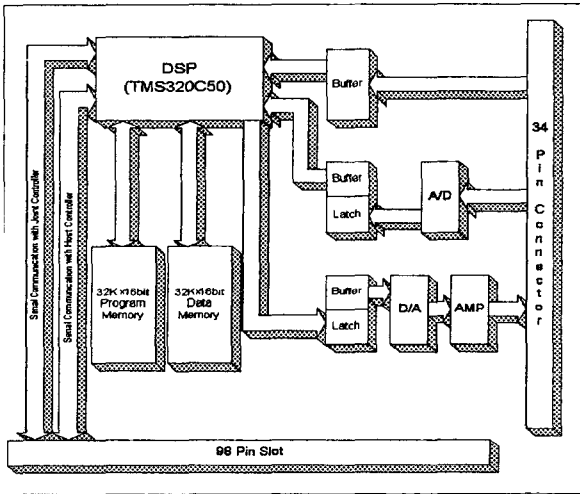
DSP
(TMS320C50)

Serial Communication with Joint Controller

Serial Communication with Host Controller

32Kx16bit
Program
Memory

32Kx16bit
Data
Memory

Buffer

Buffer

Latch

A/D

Buffer

Latch

D/A

AMP

34 Pin Connector

96 Pin Slot